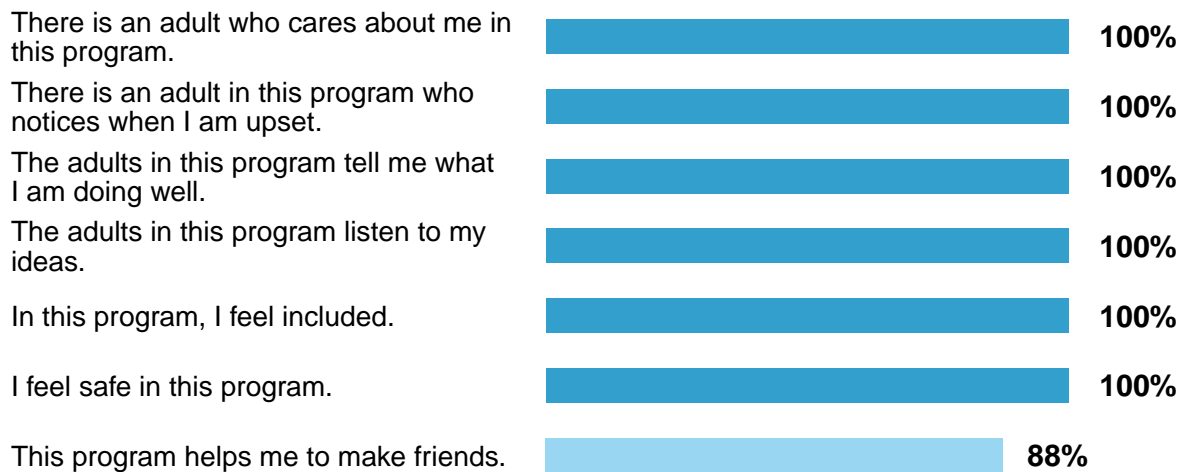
There is an adult who cares about me in this program. 100%

There is an adult in this program who notices when I am upset. 100%

The adults in this program tell me what I am doing well. 100%

The adults in this program listen to my ideas. 100%

In this program, I feel included. 100%

I feel safe in this program. 100%

This program helps me to make friends. 88%